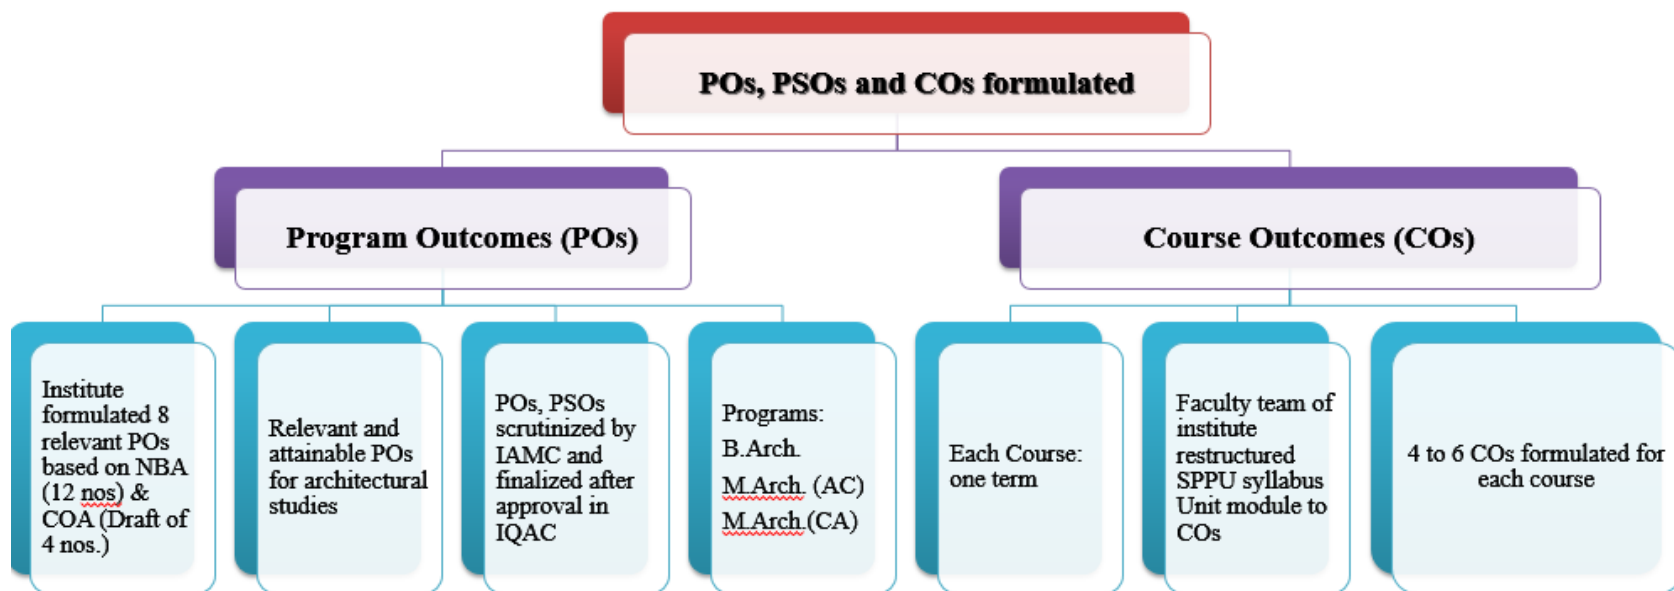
POs, PSOs and COs formulated

Program Outcomes (POs)

Course Outcomes (COs)

Institute formulated 8 relevant POs based on NBA (12 nos) & COA (Draft of 4 nos.)

Relevant and attainable POs for architectural studies

POs, PSOs scrutinized by IAMC and finalized after approval in IQAC

Programs:
B.Arch.
M.Arch. (AC)
M.Arch.(CA)

Each Course: one term

Faculty team of institute restructured SPPU syllabus Unit module to COs

4 to 6 COs formulated for each course